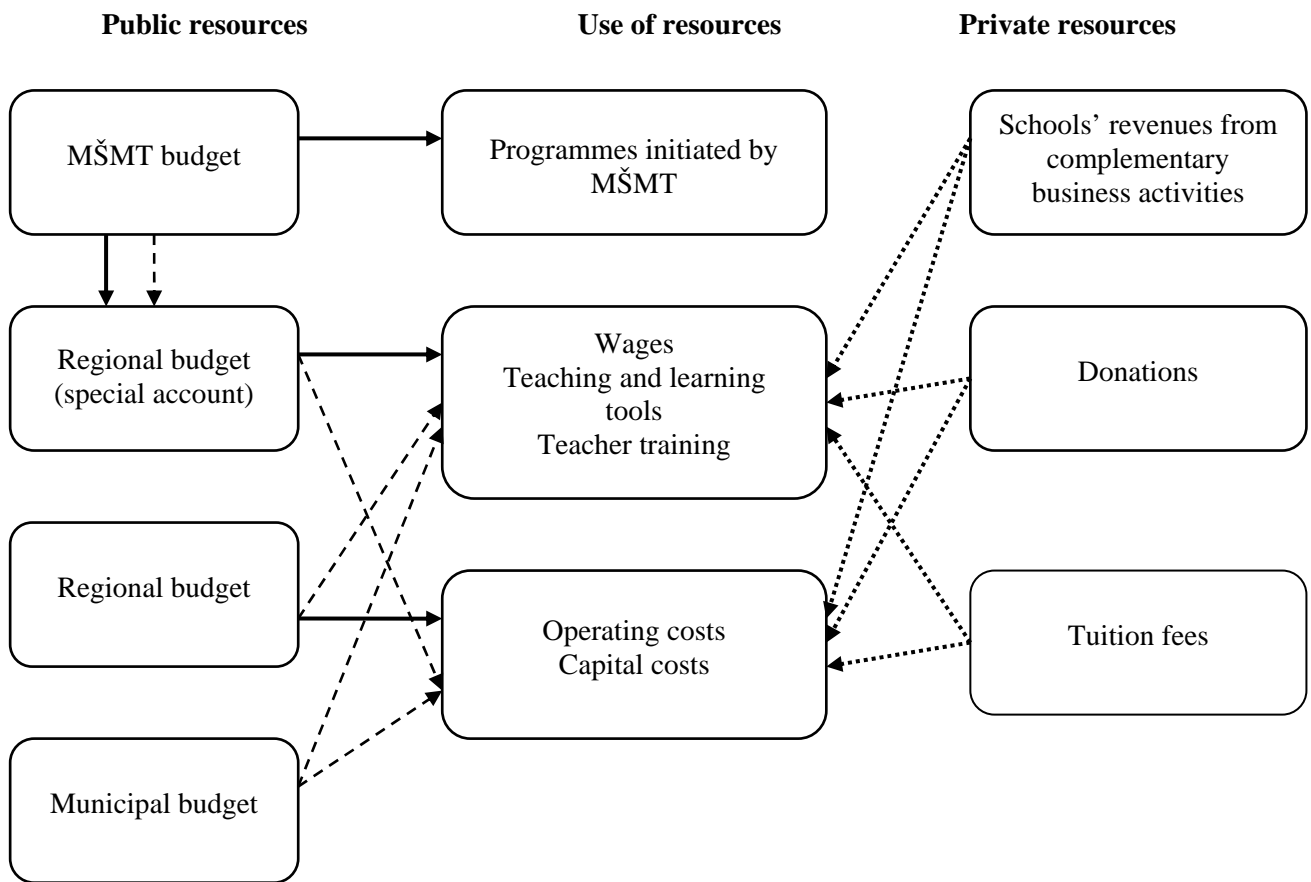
Public resources

Use of resources

Private resources

MŠMT budget

Programmes initiated by MŠMT

Schools' revenues from complementary business activities

Regional budget (special account)

Wages
Teaching and learning tools
Teacher training

Donations

Regional budget

Operating costs
Capital costs

Tuition fees

Municipal budget